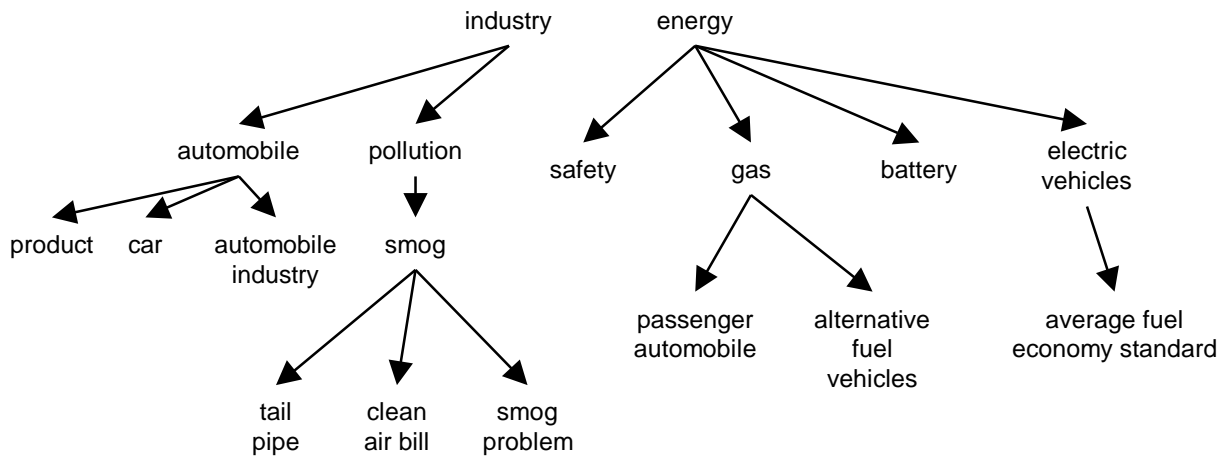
industry

automobile

pollution

product

car

automobile industry

smog

tail pipe

clean air bill

smog problem

energy

safety

gas

battery

electric vehicles

passenger automobile

alternative fuel vehicles

average fuel economy standard